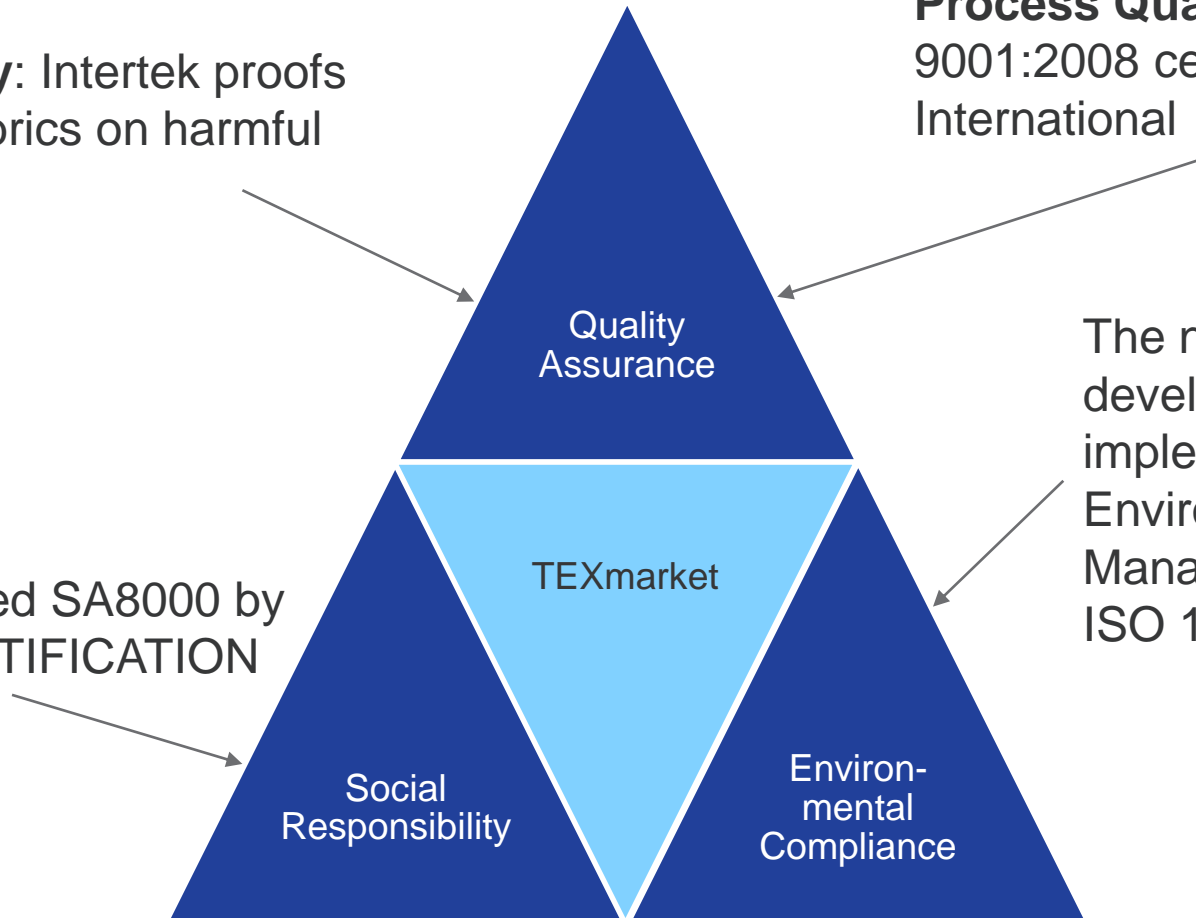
y: Intertek proofs brics on harmful

Process Qua 9001:2008 ce International

Quality Assurance

The r devel imple Enviro Mana ISO 1

TEXmarket

ed SA8000 by TIFICATION

Social Responsibility

Environmental Compliance